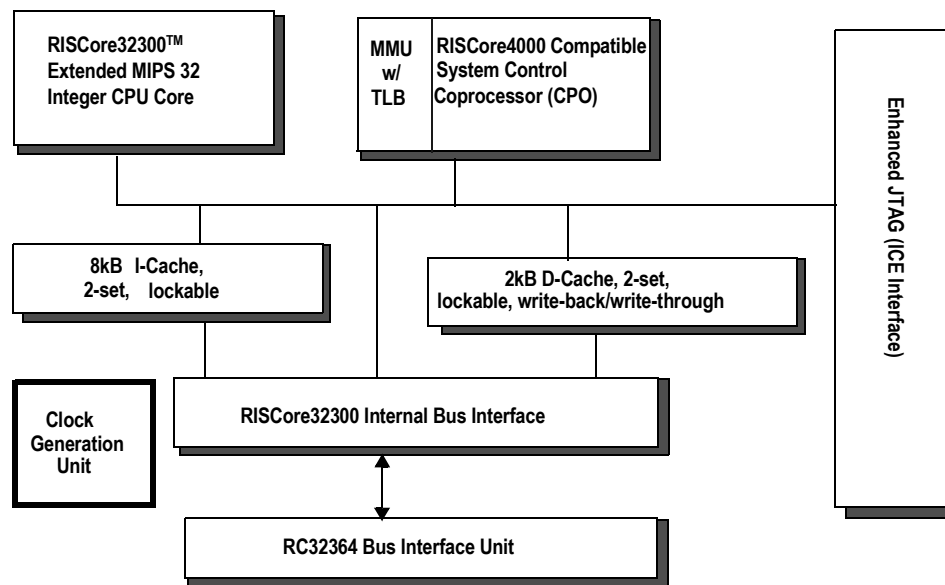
RISCore32300™
Extended MIPS 32
Integer CPU Core

MMU
w/
TLB

RISCore4000 Compatible
System Control
Coprocessor (CPO)

Enhanced JTAG (ICE Interface)

8kB I-Cache,
2-set, lockable

2kB D-Cache, 2-set,
lockable, write-back/write-through

Clock
Generation
Unit

RISCore32300 Internal Bus Interface

RC32364 Bus Interface Unit